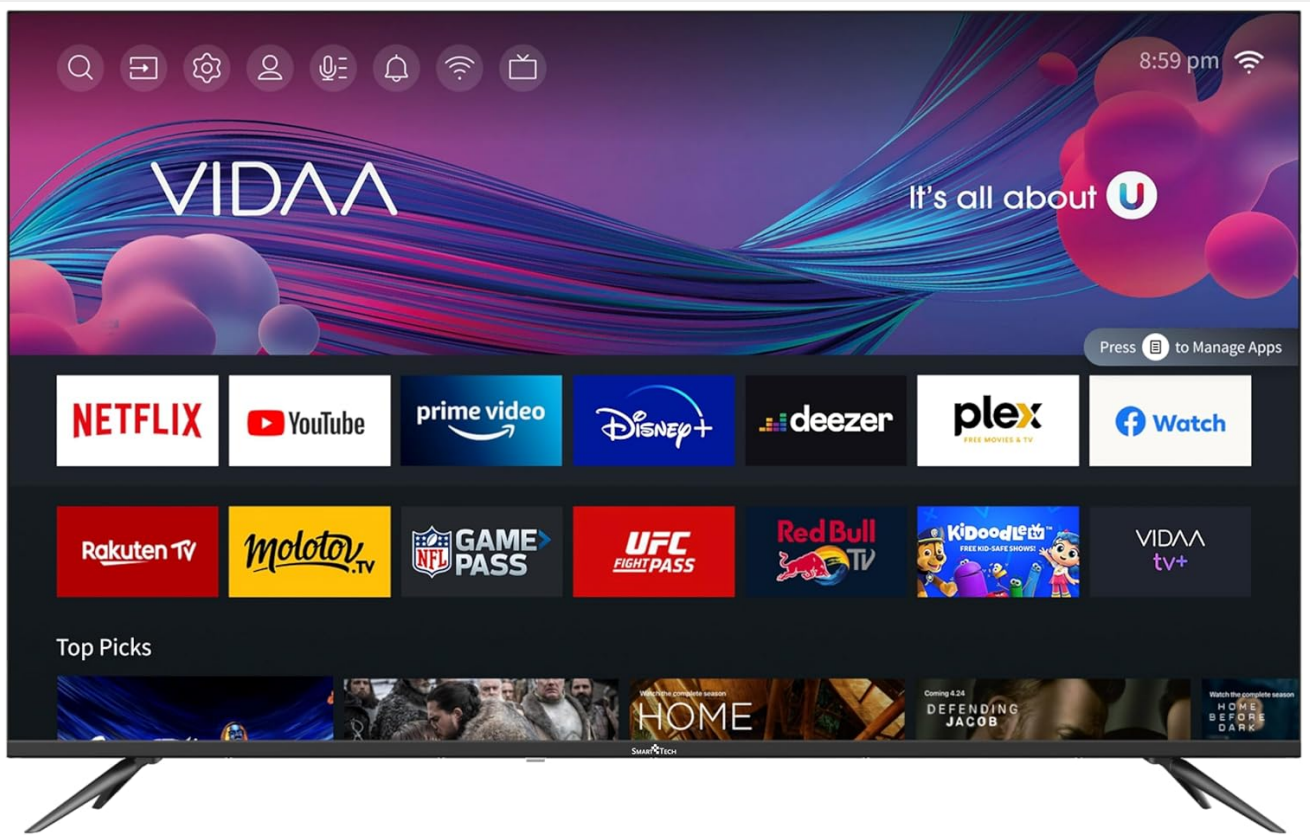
8:59 pm

VIDAA

It's all about U

Press to Manage Apps

NETFLIX
YouTube
prime video
Disney+
deezer
plex FREE MOVIES & TV
Watch

Rakuten TV
molotov.tv
NFL GAME PASS
UFC FIGHT PASS
Red Bull TV
KIDOODLE TV FREE KID-SAFE SHOWS!
VIDAA tv+

Top Picks

Watch the complete season
HOME

Coming 4.24
DEFENDING JACOB

Watch the complete season
HOME BEFORE DARK

SMARTTECH